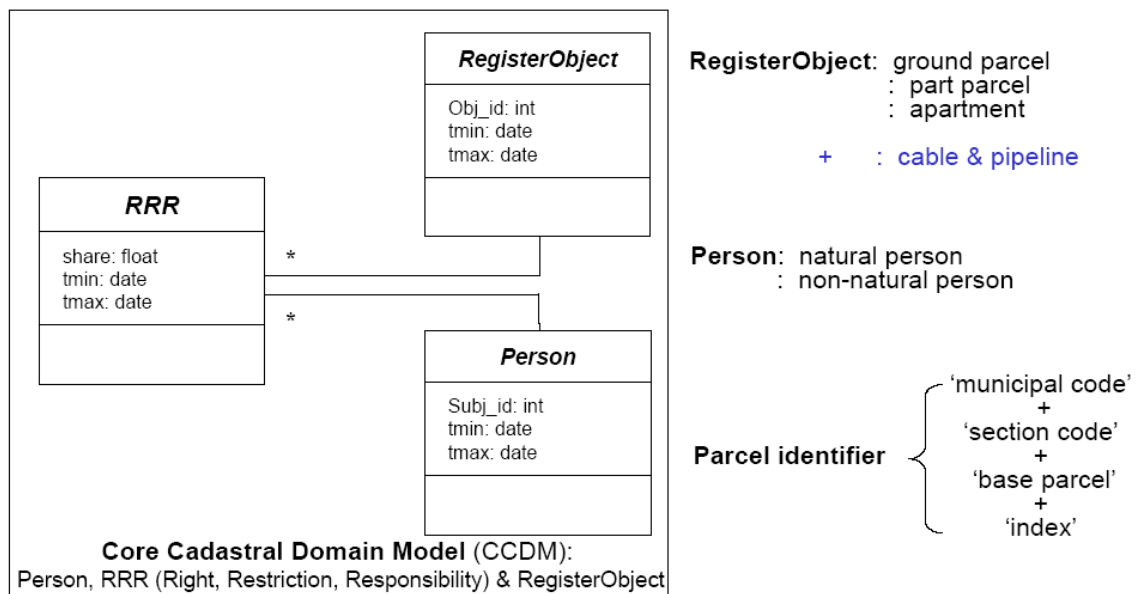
RegisterObject

Obj_id: int
tmin: date
tmax: date

RRR

share: float
tmin: date
tmax: date

*

*

Person

Subj_id: int
tmin: date
tmax: date

Core Cadastral Domain Model (CCDM):
Person, RRR (Right, Restriction, Responsibility) & RegisterObject

RegisterObject: ground parcel
: part parcel
: apartment

+ : cable & pipeline

Person: natural person
: non-natural person

Parcel identifier

'municipal code'
+
'section code'
+
'base parcel'
+
'index'